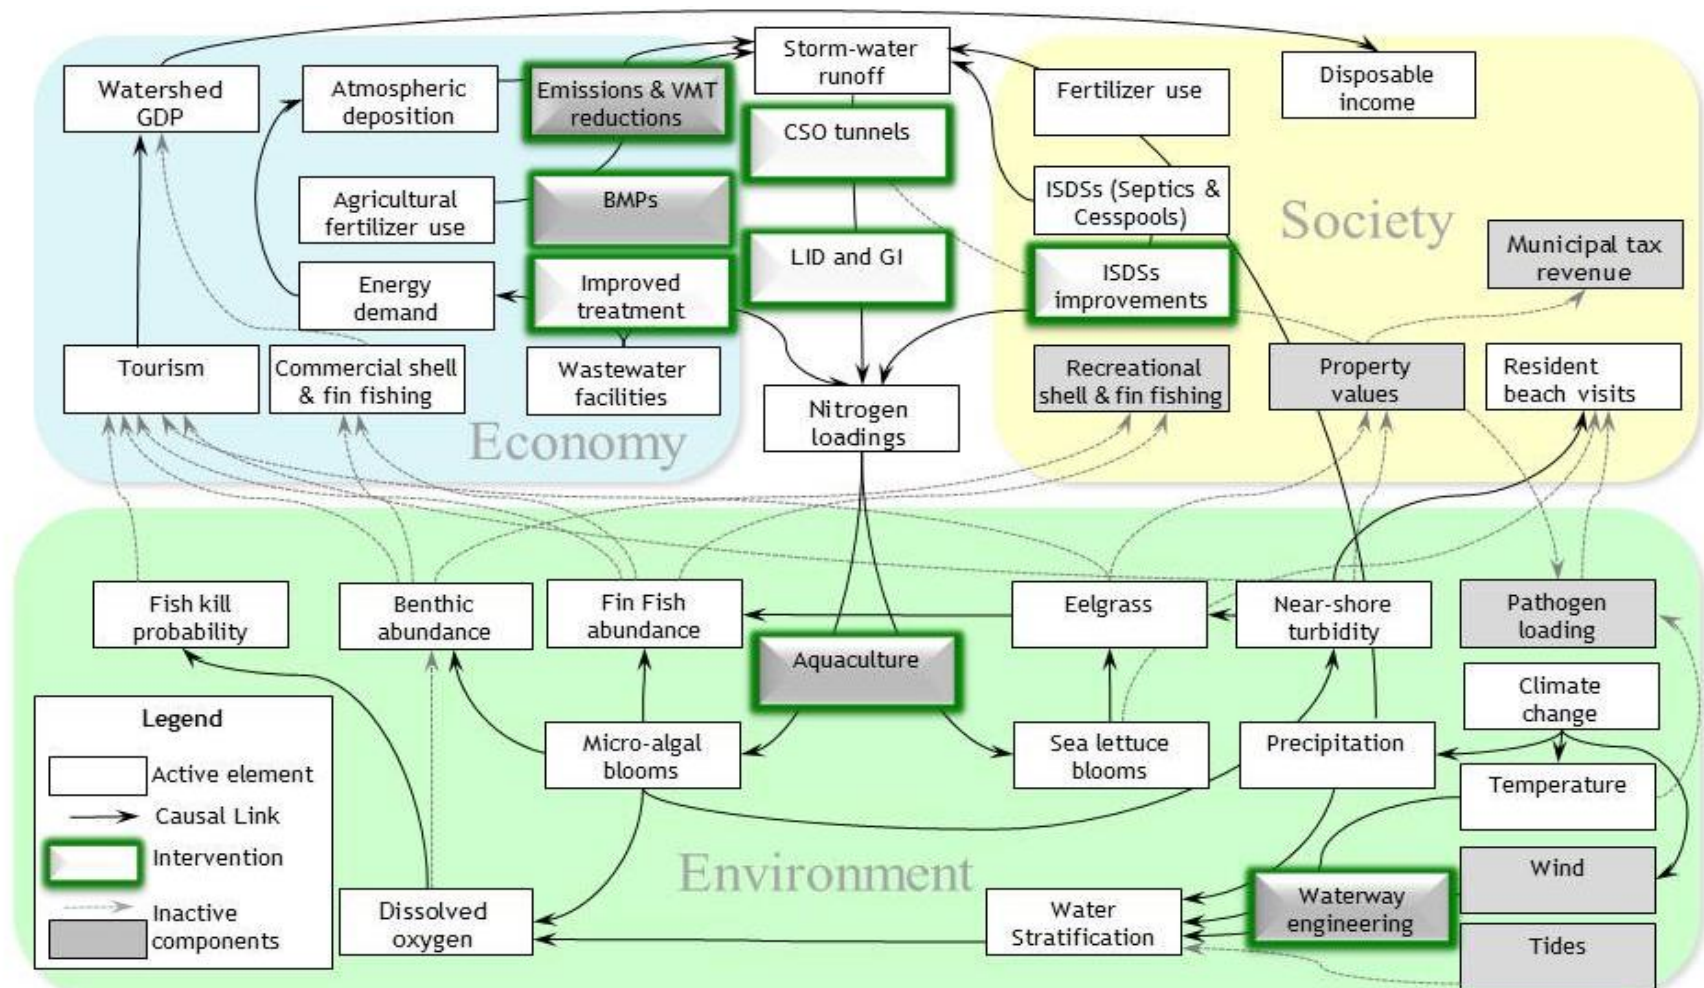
Watershed GDP

Atmospheric deposition

Emissions & VMT reductions

Storm-water runoff

Fertilizer use

Disposable income

CSO tunnels

Agricultural fertilizer use

BMPs

ISDSs (Septics & Cesspools)

Society

Municipal tax revenue

LID and GI

Energy demand

Improved treatment

ISDSs improvements

Tourism

Commercial shell & fin fishing

Wastewater facilities

Nitrogen loadings

Recreational shell & fin fishing

Property values

Resident beach visits

Economy

Fish kill probability

Benthic abundance

Fin Fish abundance

Eelgrass

Near-shore turbidity

Pathogen loading

Aquaculture

Climate change

Legend

Active element

Causal Link

Intervention

Inactive components

Micro-algal blooms

Sea lettuce blooms

Precipitation

Temperature

Environment

Wind

Dissolved oxygen

Water Stratification

Waterway engineering

Tides